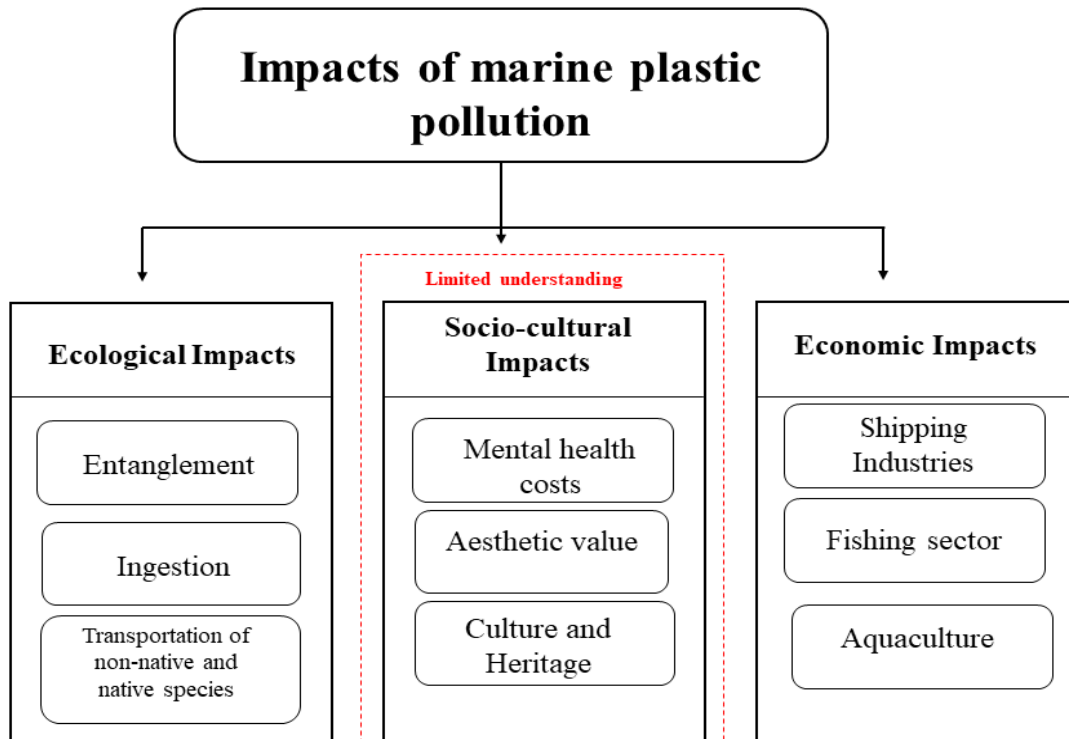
Impacts of marine plastic pollution

Limited understanding

Ecological Impacts

Entanglement

Ingestion

Transportation of non-native and native species

Socio-cultural Impacts

Mental health costs

Aesthetic value

Culture and Heritage

Economic Impacts

Shipping Industries

Fishing sector

Aquaculture